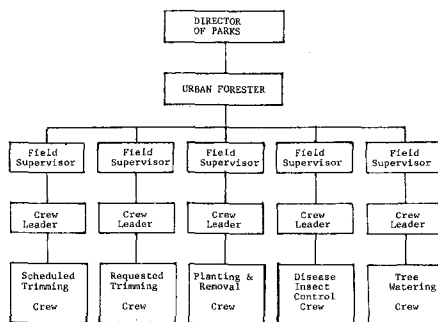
DIRECTOR OF PARKS

URBAN FORESTER

Field Supervisor

Field Supervisor

Field Supervisor

Field Supervisor

Field Supervisor

Crew Leader

Crew Leader

Crew Leader

Crew Leader

Crew Leader

Scheduled Trimming

Crew

Requested Trimming

Crew

Planting & Removal

Crew

Disease Insect Control Crew

Tree Watering

Crew